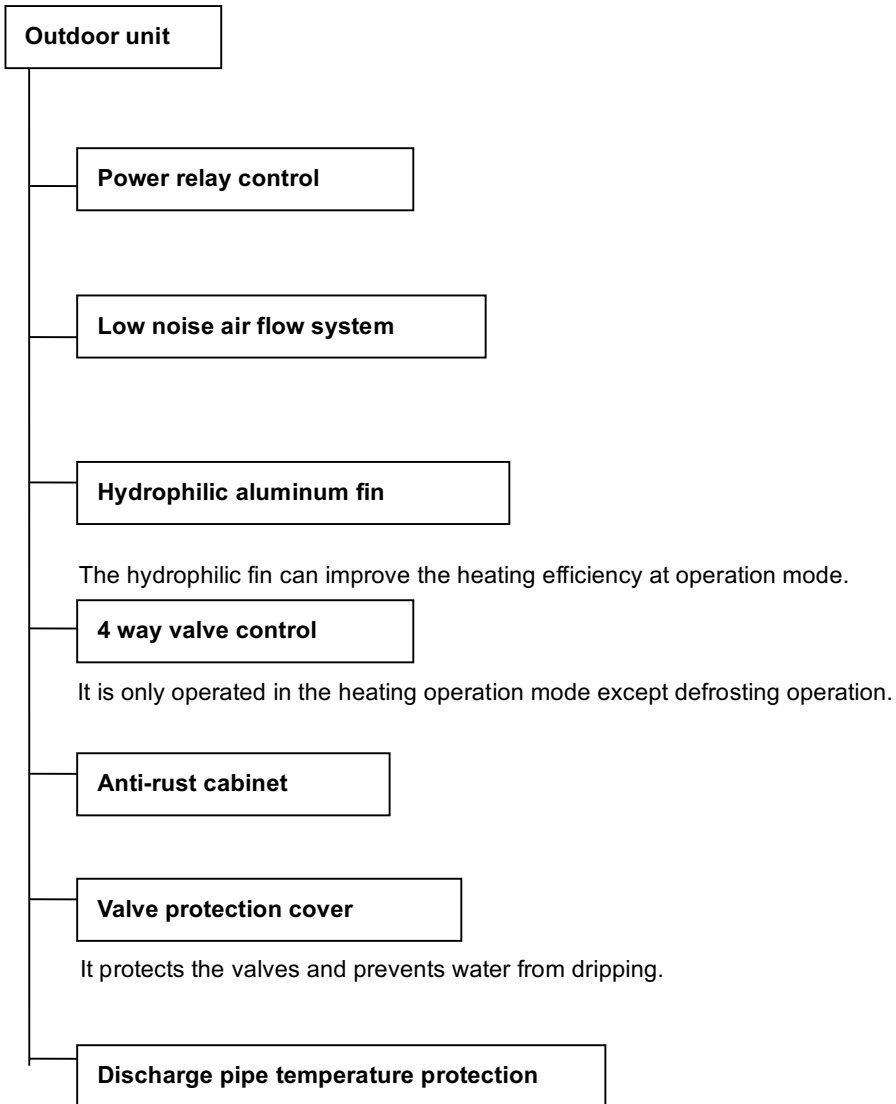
Outdoor unit

Power relay control

Low noise air flow system

Hydrophilic aluminum fin

The hydrophilic fin can improve the heating efficiency at operation mode.

4 way valve control

It is only operated in the heating operation mode except defrosting operation.

Anti-rust cabinet

Valve protection cover

It protects the valves and prevents water from dripping.

Discharge pipe temperature protection